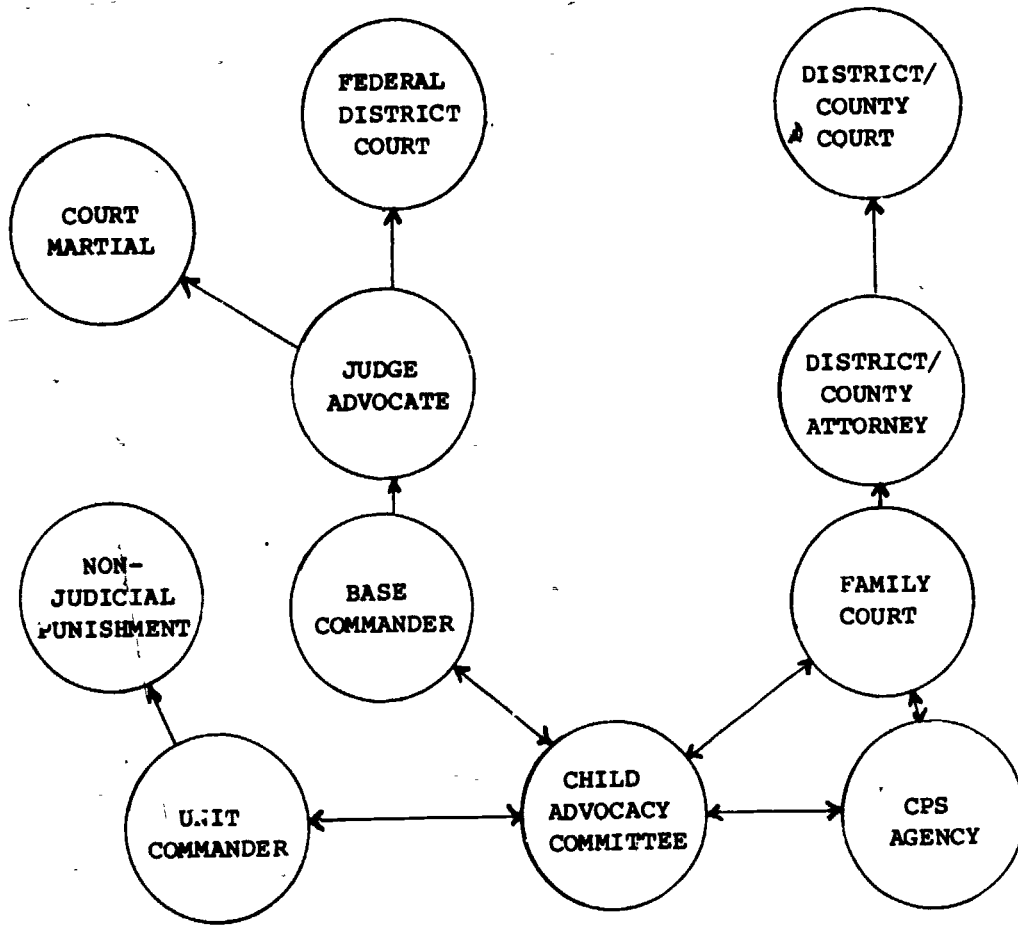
FEDERAL DISTRICT COURT

DISTRICT/ COUNTY COURT

COURT MARTIAL

JUDGE ADVOCATE

DISTRICT/ COUNTY ATTORNEY

NON-JUDICIAL PUNISHMENT

BASE COMMANDER

FAMILY COURT

CHILD ADVOCACY COMMITTEE

UNIT COMMANDER

CPS AGENCY